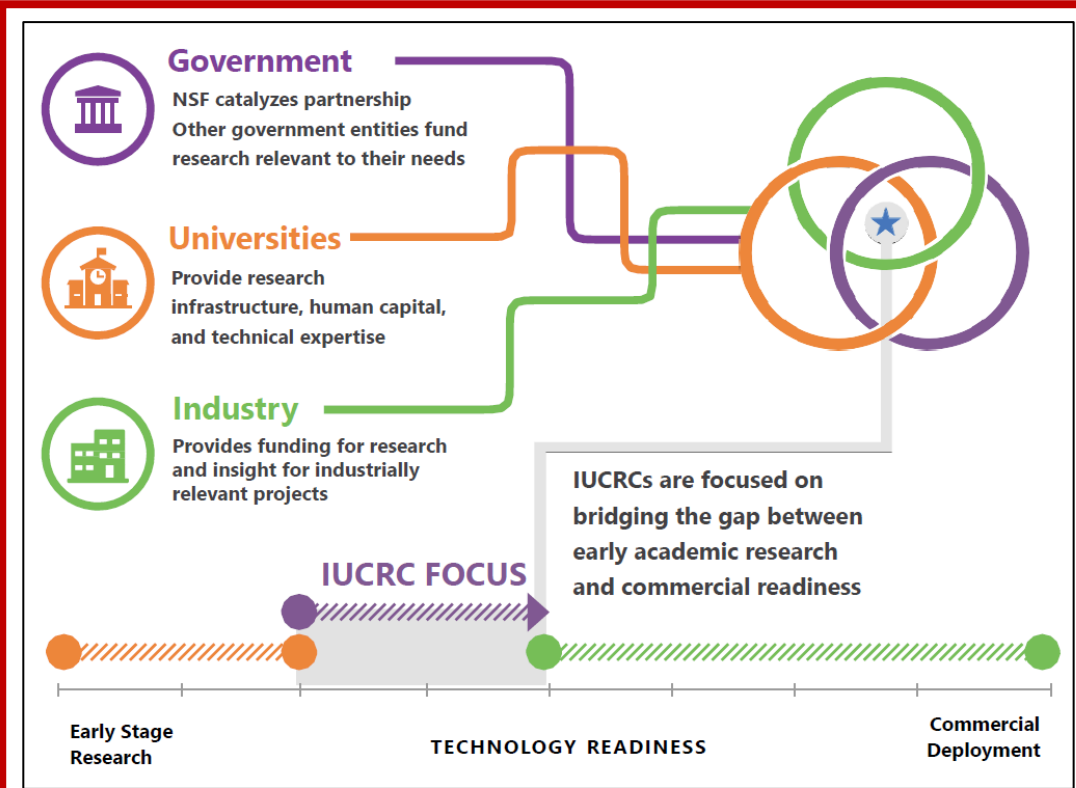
Government
NSF catalyzes partnership
Other government entities fund research relevant to their needs

Universities
Provide research infrastructure, human capital, and technical expertise

Industry
Provides funding for research and insight for industrially relevant projects

IUCRCs are focused on bridging the gap between early academic research and commercial readiness

IUCRC FOCUS

Early Stage Research

TECHNOLOGY READINESS

Commercial Deployment